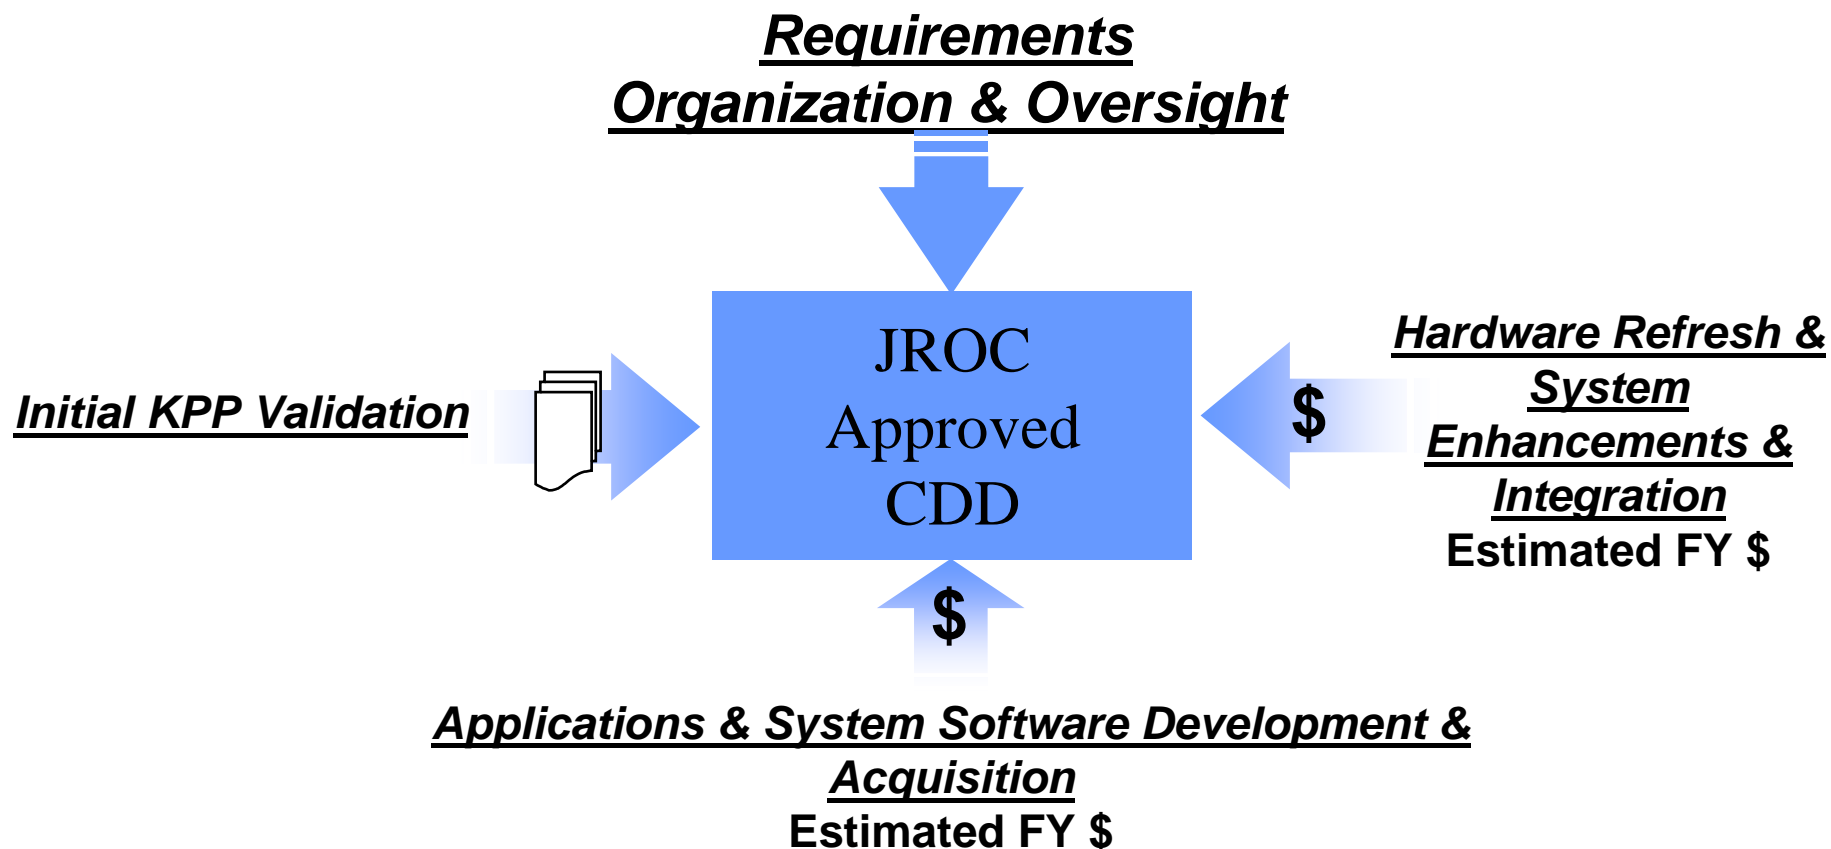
Requirements
Organization & Oversight

Initial KPP Validation

JROC
Approved
CDD

$

Hardware Refresh &
System
Enhancements &
Integration
Estimated FY $

$

Applications & System Software Development &
Acquisition
Estimated FY $